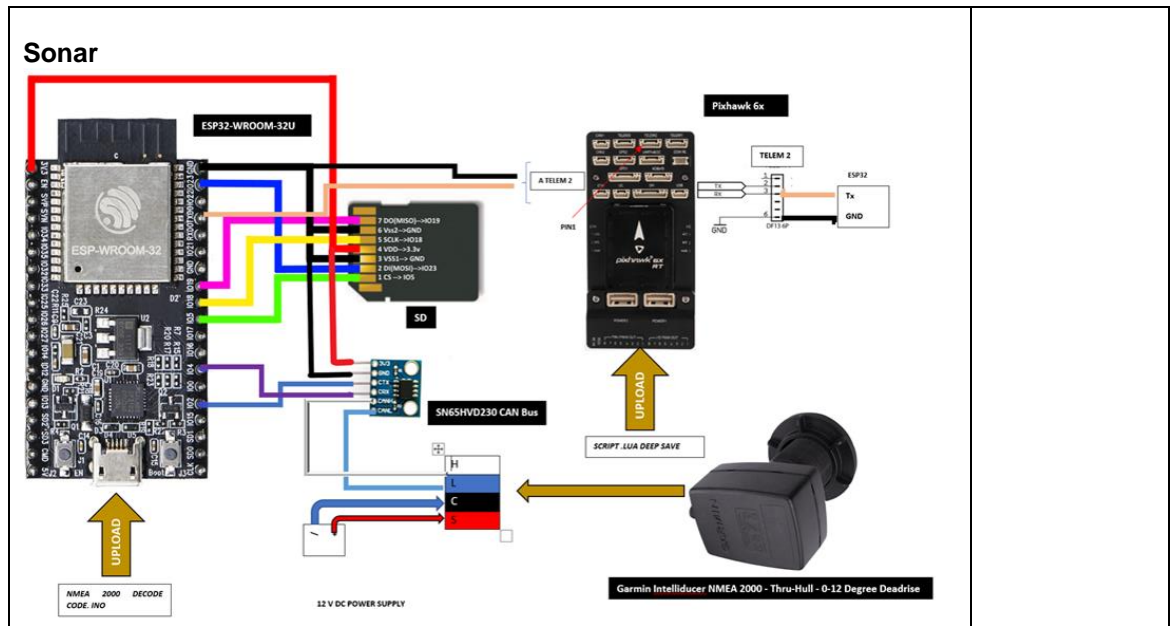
Sonar

ESP32-WROOM-32U

ESP-WROOM-32

Pixhawk 6x

TELEM 2

ESP32

A TELEM 2

TX
RX

Tx

GND

GND

DF13 6P

PIN1

7 DO(MISO)-->IO19
6 Vss2-->GND
5 SCLK-->IO18
4 VDD-->3.3v
3 VSS1--> GND
2 DI(MOSI)-->IO23
1 CS --> IO5

SD

SN65HVD230 CAN Bus

3V3
GND
CTX
CRX
CANH
CANL

UPLOAD

SCRIPT .LUA DEEP SAVE

H
L
C
S

UPLOAD

NMEA 2000 DECODE CODE. INO

12 V DC POWER SUPPLY

Garmin Intelliducer NMEA 2000 - Thru-Hull - 0-12 Degree Deadrise